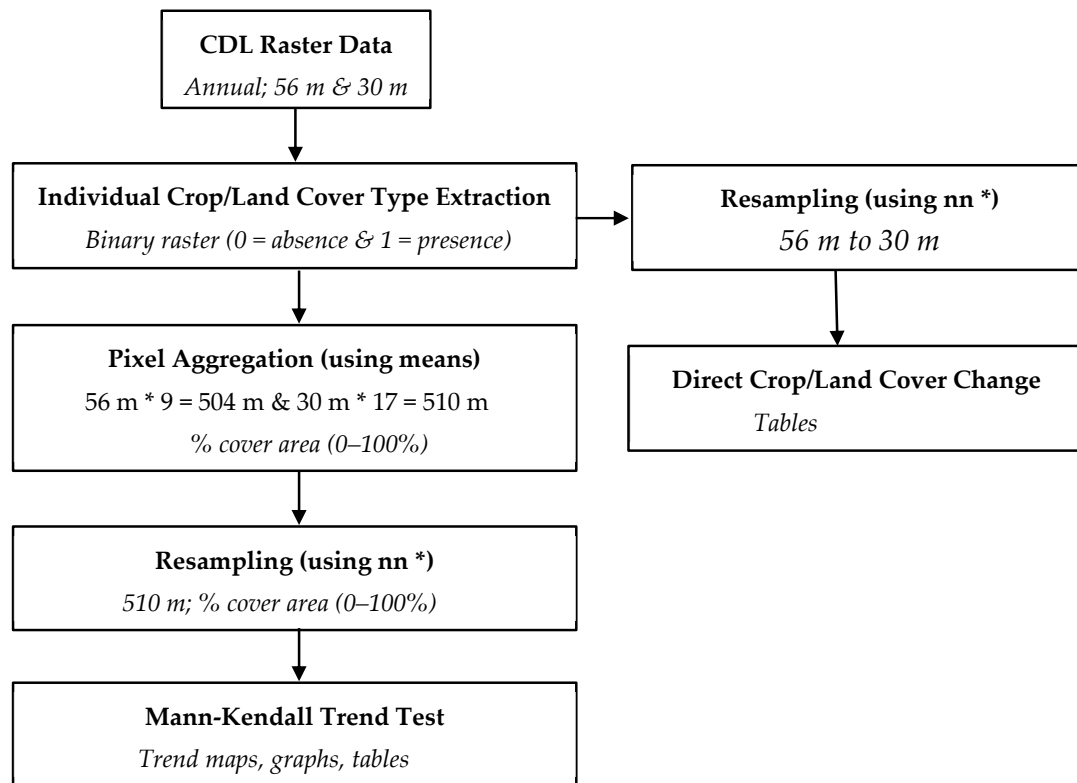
CDL Raster Data
Annual; 56 m & 30 m

Individual Crop/Land Cover Type Extraction
Binary raster (0 = absence & 1 = presence)

Resampling (using nn *)
56 m to 30 m

Direct Crop/Land Cover Change
Tables

Pixel Aggregation (using means)
56 m * 9 = 504 m & 30 m * 17 = 510 m
% cover area (0–100%)

Resampling (using nn *)
510 m; % cover area (0–100%)

Mann-Kendall Trend Test
Trend maps, graphs, tables